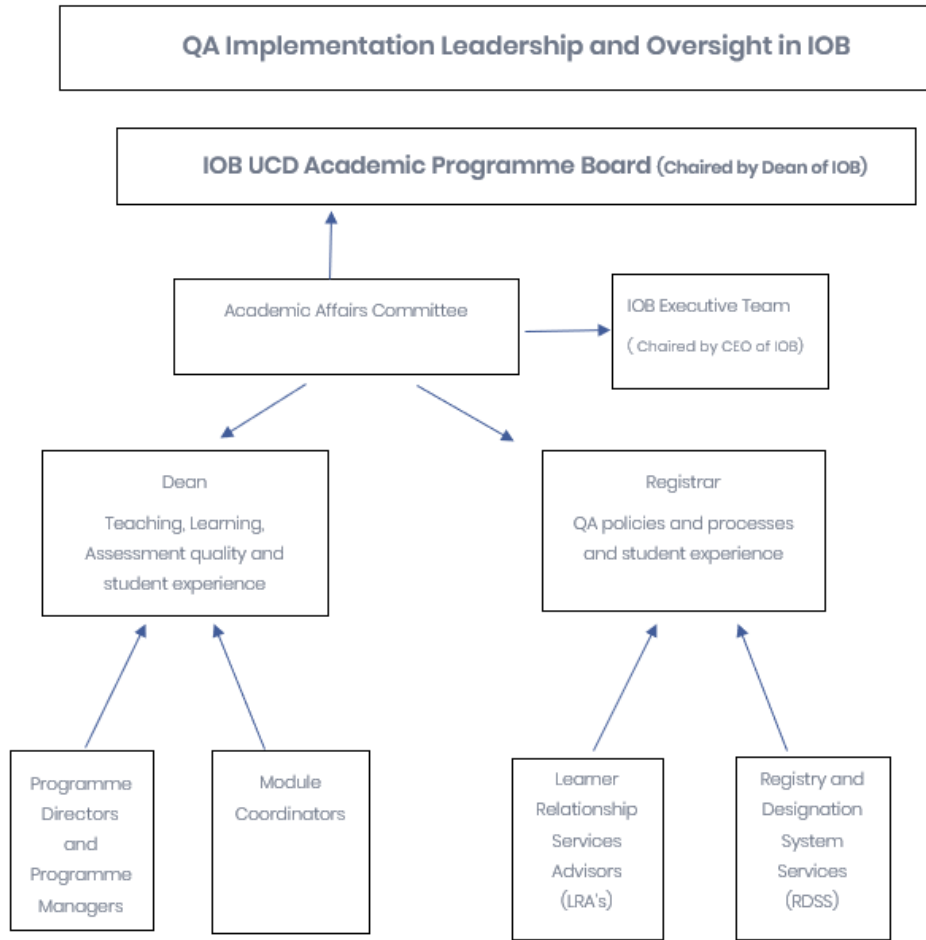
QA Implementation Leadership and Oversight in IOB

IOB UCD Academic Programme Board (Chaired by Dean of IOB)

Academic Affairs Committee

IOB Executive Team

( Chaired by CEO of IOB)

Dean

Teaching, Learning, Assessment quality and student experience

Registrar

QA policies and processes and student experience

Programme Directors and Programme Managers

Module Coordinators

Learner Relationship Services Advisors (LRA's)

Registry and Designation System Services (RDSS)